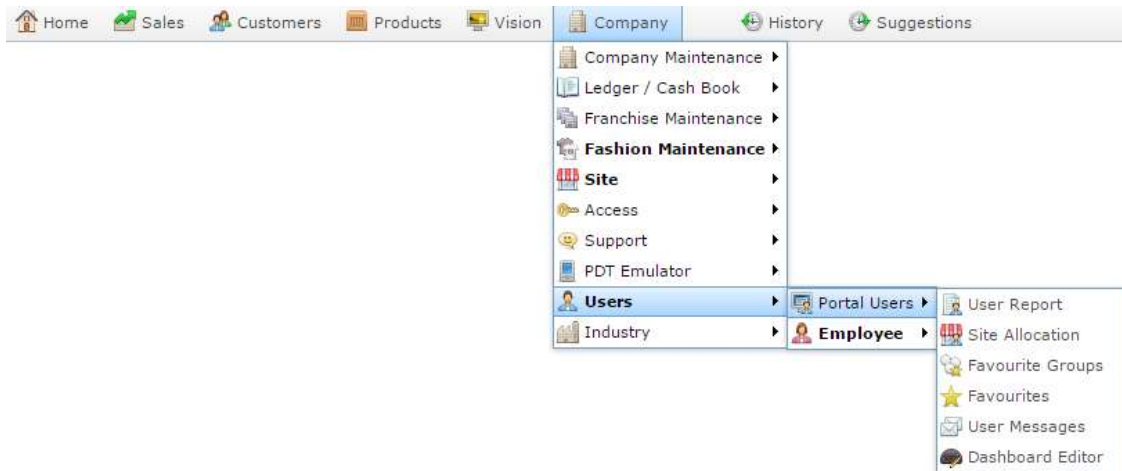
Home Sales Customers Products Vision Company History Suggestions

Company Maintenance
Ledger / Cash Book
Franchise Maintenance
**Fashion Maintenance**
**Site**
Access
Support
PDT Emulator
**Users**
Industry

Portal Users
**Employee**

User Report
Site Allocation
Favourite Groups
Favourites
User Messages
Dashboard Editor